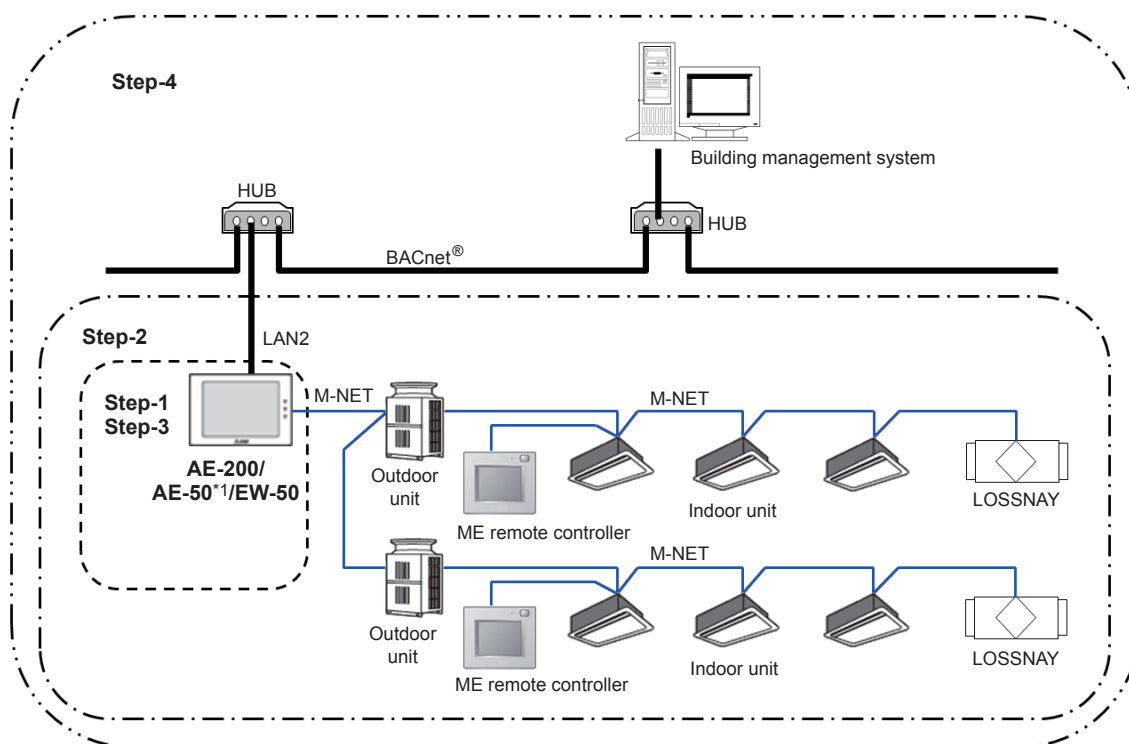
Step-4

Building management system

HUB

HUB

BACnet®

Step-2

LAN2

Step-1
Step-3

M-NET

M-NET

AE-200/
AE-50*1/EW-50

Outdoor unit

ME remote controller

Indoor unit

LOSSNAY

M-NET

Outdoor unit

ME remote controller

Indoor unit

LOSSNAY